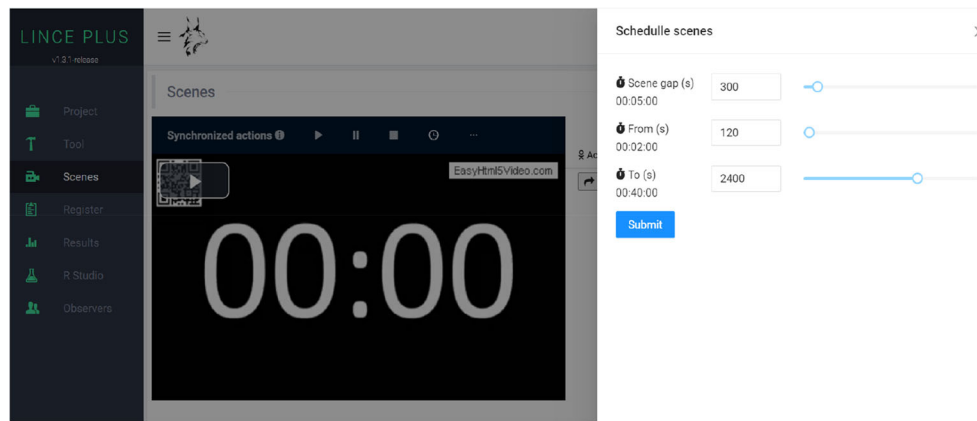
LINCE PLUS
v1.3.1-release

Project
Tool
Scenes
Register
Results
R Studio
Observers

Scenes

Synchronized actions

EasyHtml5Video.com

00:00

Ac

Schedulle scenes

Scene gap (s)
00:05:00
300

From (s)
00:02:00
120

To (s)
00:40:00
2400

Submit